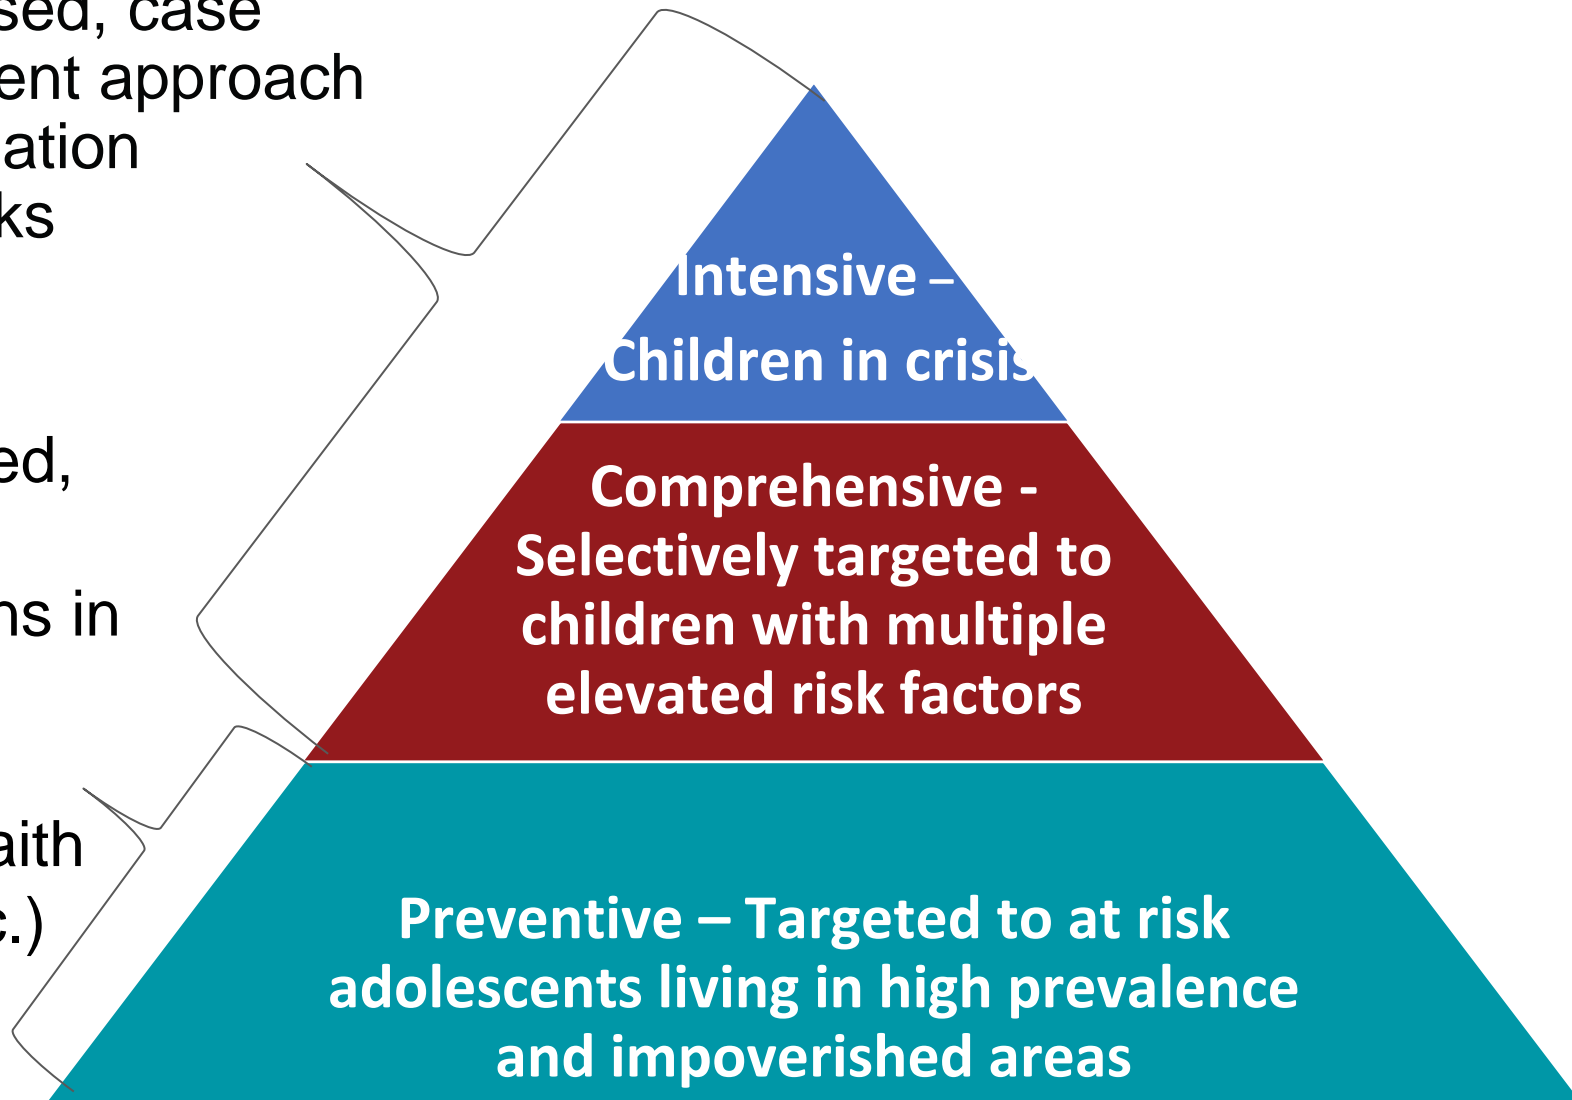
sed, case
ent approach
ation
ks

ed,

ns in

aith
c.)

Intensive –
Children in crisis

Comprehensive - Selectively targeted to children with multiple elevated risk factors

Preventive – Targeted to at risk adolescents living in high prevalence and impoverished areas